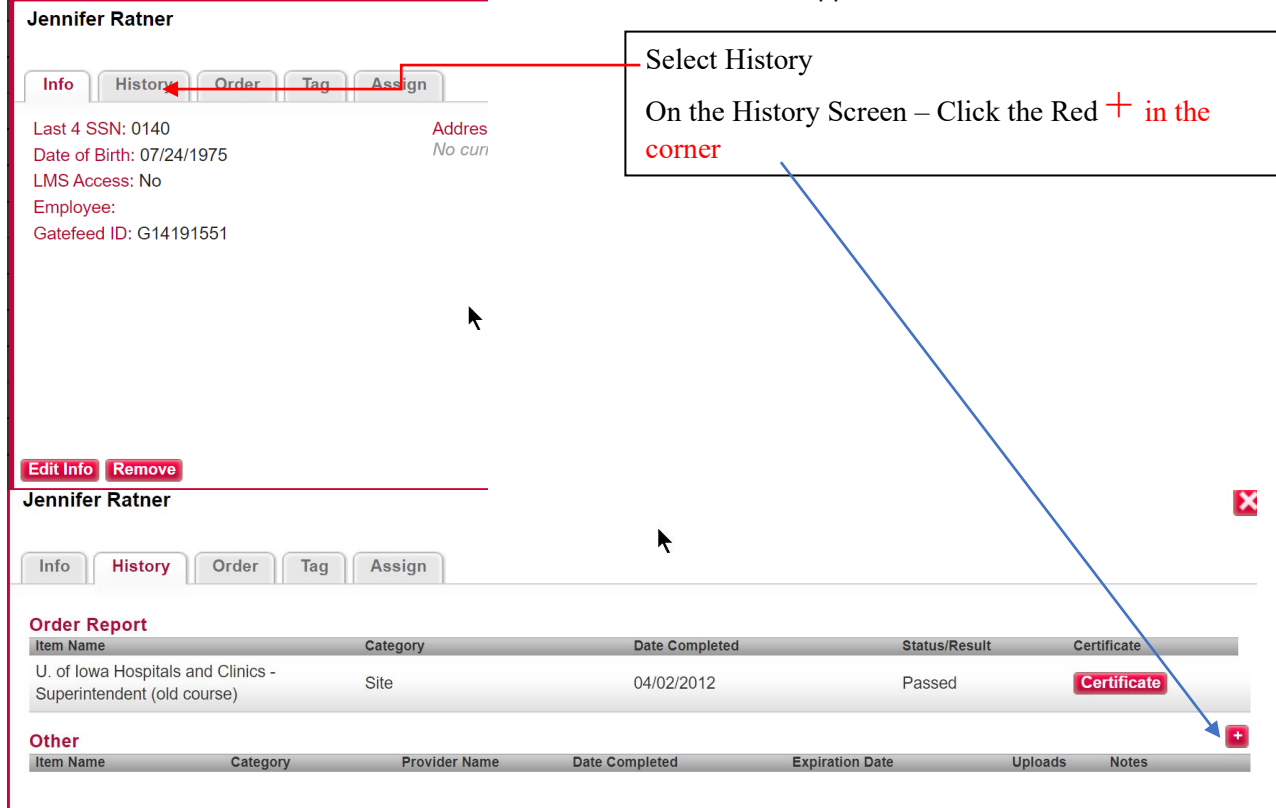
Jennifer Ratner

Info History Order Tag Assign

Last 4 SSN: 0140
Date of Birth: 07/24/1975
LMS Access: No
Employee:
Gatefeed ID: G14191551

Addres
No cur

Edit Info Remove

Select History

On the History Screen – Click the Red + in the corner

Jennifer Ratner

Info History Order Tag Assign

Order Report

| Item Name | Category | Date Completed | Status/Result | Certificate |
|---|---|---|---|---|
| U. of Iowa Hospitals and Clinics - Superintendent (old course) | Site | 04/02/2012 | Passed | Certificate |

Other

| Item Name | Category | Provider Name | Date Completed | Expiration Date | Uploads | Notes |
|---|---|---|---|---|---|---|